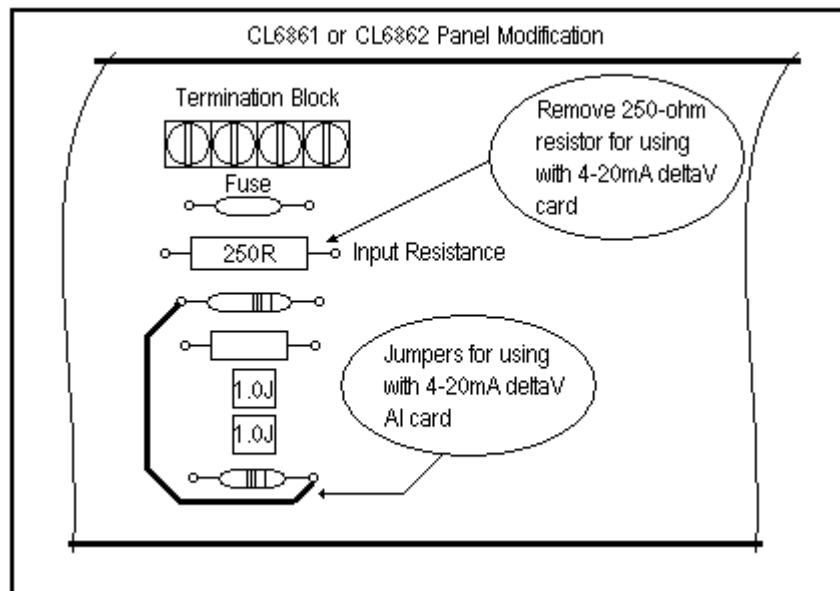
CL6861 or CL6862 Panel Modification

Termination Block

Remove 250-ohm resistor for using with 4-20mA deltaV card

Fuse

250R

Input Resistance

Jumpers for using with 4-20mA deltaV AI card

1.0J

1.0J